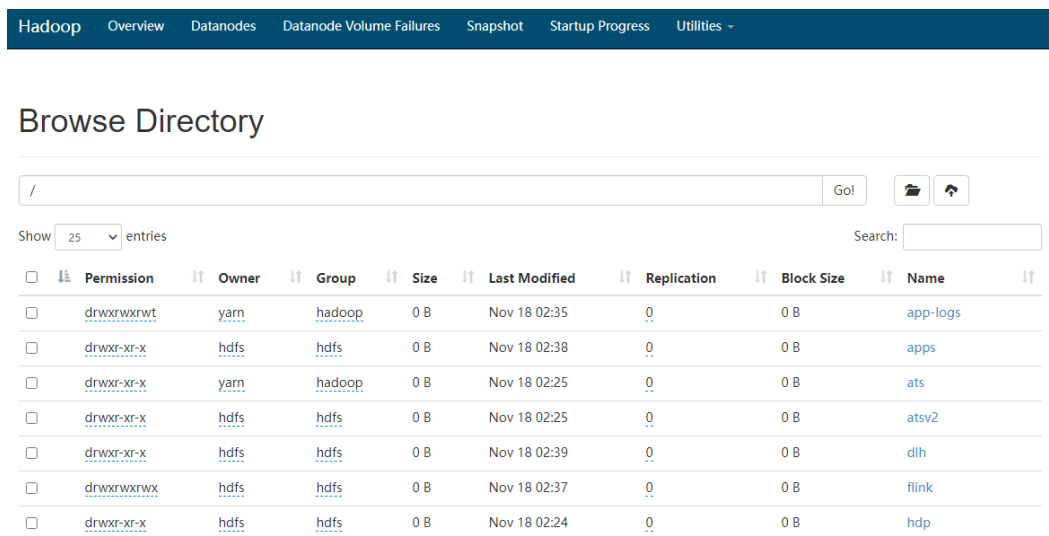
Hadoop Overview Datanodes Datanode Volume Failures Snapshot Startup Progress Utilities

Browse Directory

/

Go!

Show 25 entries

Search:

| | Permission | Owner | Group | Size | Last Modified | Replication | Block Size | Name |
|---|---|---|---|---|---|---|---|---|
| | drwxrwxrwt | yarn | hadoop | 0 B | Nov 18 02:35 | 0 | 0 B | app-logs |
| | drwxr-xr-x | hdfs | hdfs | 0 B | Nov 18 02:38 | 0 | 0 B | apps |
| | drwxr-xr-x | yarn | hadoop | 0 B | Nov 18 02:25 | 0 | 0 B | ats |
| | drwxr-xr-x | hdfs | hdfs | 0 B | Nov 18 02:25 | 0 | 0 B | atsv2 |
| | drwxr-xr-x | hdfs | hdfs | 0 B | Nov 18 02:39 | 0 | 0 B | dlh |
| | drwxrwxrwx | hdfs | hdfs | 0 B | Nov 18 02:37 | 0 | 0 B | flink |
| | drwxr-xr-x | hdfs | hdfs | 0 B | Nov 18 02:24 | 0 | 0 B | hdp |